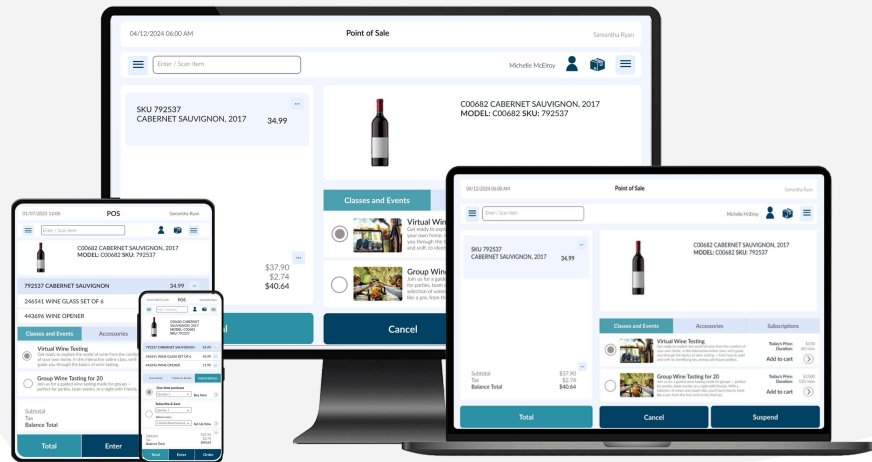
04/12/2024 06:00 AM

Point of Sale

Samantha Ryan

Enter / Scan Item

Michelle McElroy

SKU 792537
CABERNET SAUVIGNON, 2017 34.99

C00682 CABERNET SAUVIGNON, 2017
MODEL: C00682 SKU: 792537

Classes and Events

Virtual Wine

Group Wine

$37.90
$2.74
$40.64

Cancel

04/12/2024 06:00 AM

Point of Sale

Samantha Ryan

Enter / Scan Item

Michelle McElroy

SKU 792537
CABERNET SAUVIGNON, 2017 34.99

C00682 CABERNET SAUVIGNON, 2017
MODEL: C00682 SKU: 792537

Classes and Events

Accessories

Subscriptions

Virtual Wine Testing

Today's Price:
Duration:

Add to cart

Group Wine Tasting for 20

Today's Price:
Duration:

Add to cart

Subtotal $37.90
Tax $2.74
Balance Total $40.64

Total

Cancel

Suspend

01/07/2025 13:00

POS

Samantha Ryan

Enter / Scan Item

C00682 CABERNET SAUVIGNON, 2017
MODEL: C00682 SKU: 792537

792537 CABERNET SAUVIGNON 34.99

246541 WINE GLASS SET OF 6

443696 WINE OPENER

Classes and Events

Accessories

Virtual Wine Testing

Get ready to explore the world of wine from the comfort of your own home. In this interactive online class, we'll guide you through the basics of wine tasting.

Group Wine Tasting for 20

Join us for a guided wine tasting made for groups – perfect for parties, team events, or a night with friends.

Subtotal

Tax

Balance Total

Total

Enter

POS

C00682 CABERNET SAUVIGNON, 2017
MODEL: C00682 SKU: 792537

792537 CABERNET SAUVIGNON 34.99

246541 WINE GLASS SET OF 6

443696 WINE OPENER

One-time purchase

Buy Now

Subscribe & Save

Set Up Now

Subtotal $37.90
Tax $2.74
Balance Total $40.64

Total

Enter

Order